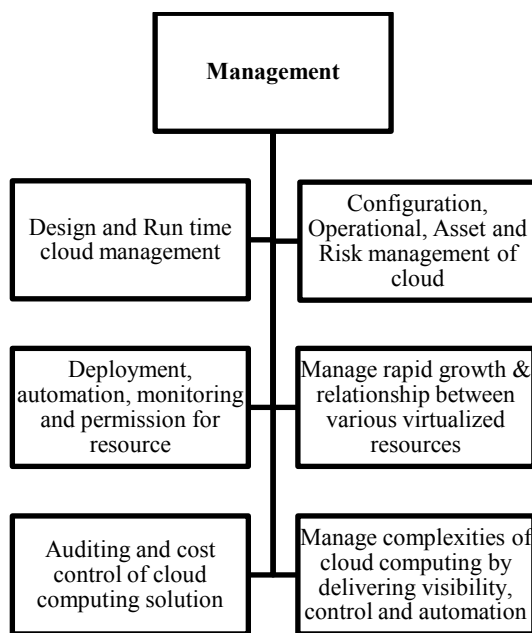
Management

Design and Run time cloud management

Configuration, Operational, Asset and Risk management of cloud

Deployment, automation, monitoring and permission for resource

Manage rapid growth & relationship between various virtualized resources

Auditing and cost control of cloud computing solution

Manage complexities of cloud computing by delivering visibility, control and automation